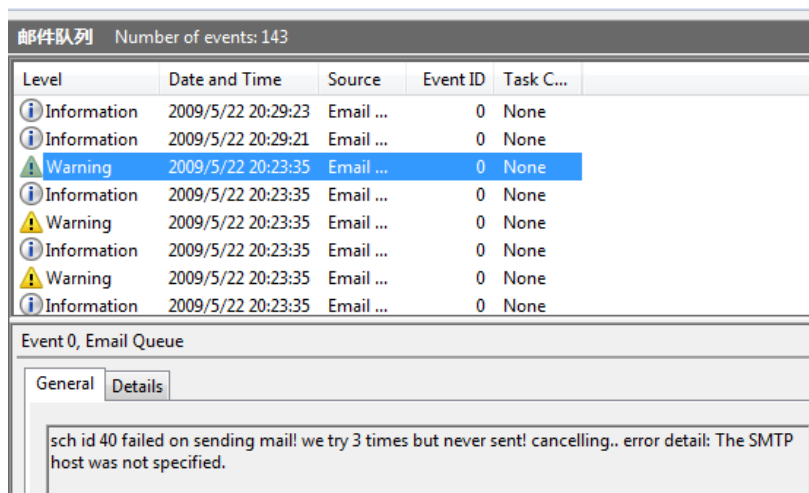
邮件队列 Number of events: 143

| Level | Date and Time | Source | Event ID | Task C... |
|---|---|---|---|---|
| Information | 2009/5/22 20:29:23 | Email ... | 0 | None |
| Information | 2009/5/22 20:29:21 | Email ... | 0 | None |
| Warning | 2009/5/22 20:23:35 | Email ... | 0 | None |
| Information | 2009/5/22 20:23:35 | Email ... | 0 | None |
| Warning | 2009/5/22 20:23:35 | Email ... | 0 | None |
| Information | 2009/5/22 20:23:35 | Email ... | 0 | None |
| Warning | 2009/5/22 20:23:35 | Email ... | 0 | None |
| Information | 2009/5/22 20:23:35 | Email ... | 0 | None |

Event 0, Email Queue

General Details

sch id 40 failed on sending mail! we try 3 times but never sent! cancelling.. error detail: The SMTP host was not specified.